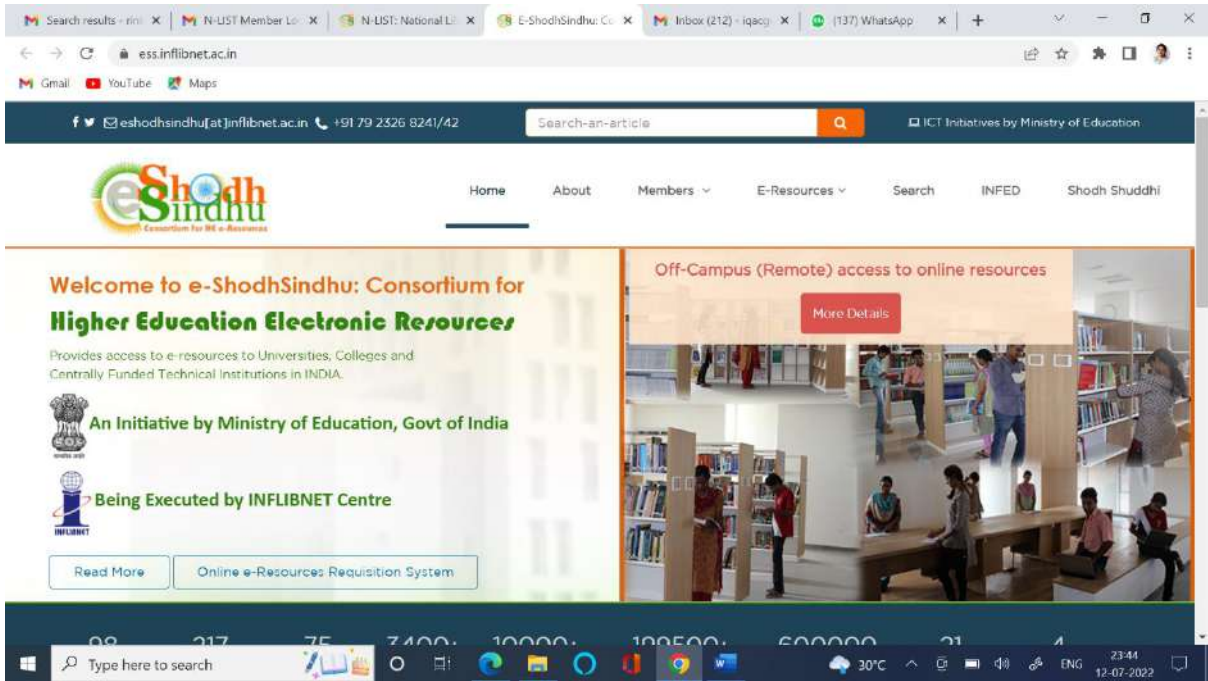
Search results - rin ×
N-LIST Member Lo ×
N-LIST: National Li ×
E-ShodhSindhu: Co ×
Inbox (212) - iqacg ×
(137) WhatsApp ×
+

ess.inflibnet.ac.in

Gmail YouTube Maps

eshodhsindhu[at]inflibnet.ac.in +91 79 2326 8241/42
Search-an-article
ICT Initiatives by Ministry of Education

eShodh Sindhu
Consortium for HE e-Resources

Home About Members E-Resources Search INFED Shodh Shuddhi

Welcome to e-ShodhSindhu: Consortium for
Higher Education Electronic Resources
Provides access to e-resources to Universities, Colleges and Centrally Funded Technical Institutions in INDIA.

An Initiative by Ministry of Education, Govt of India

Being Executed by INFLIBNET Centre
INFLIBNET

Read More
Online e-Resources Requisition System

Off-Campus (Remote) access to online resources
More Details

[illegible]

Type here to search
30°C ENG 23:44 12-07-2022